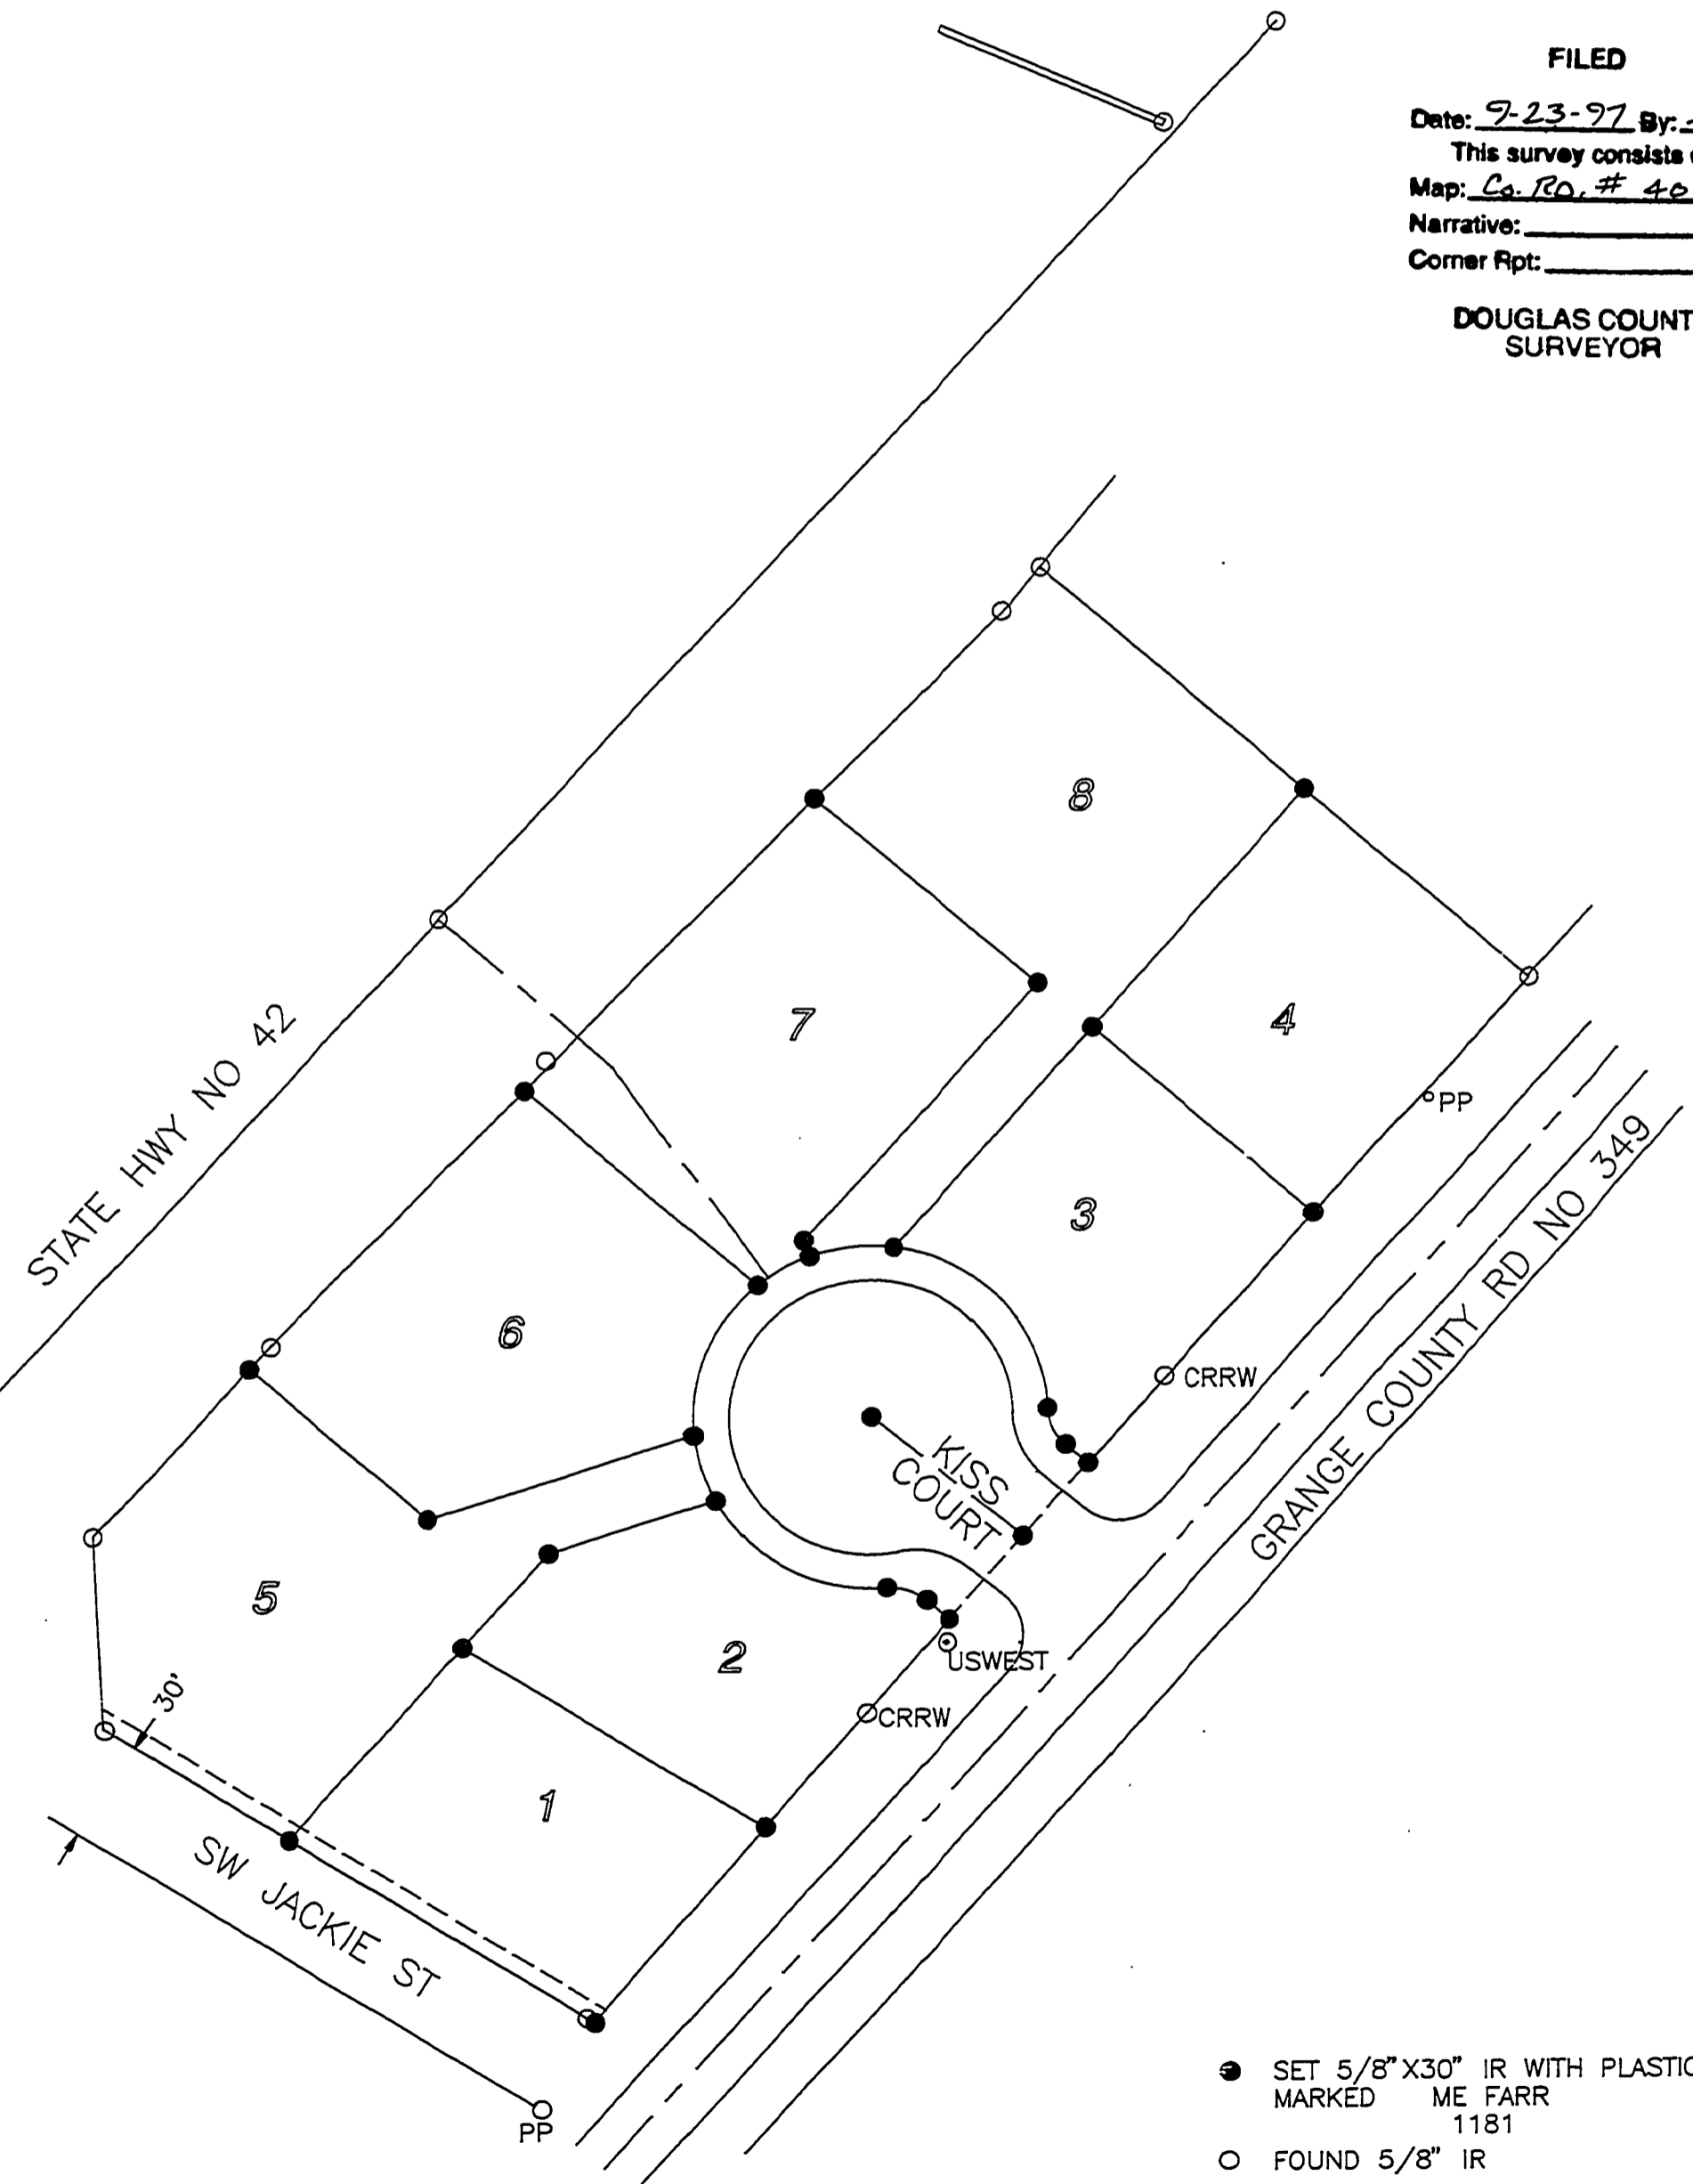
FILED

Date: 9-23-97 By: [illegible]
This survey consists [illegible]
Map: Co. Rd. # 40 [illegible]
Narrative: ________
Corner Rpt: ________

DOUGLAS COUNT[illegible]
SURVEYOR

STATE HWY NO 42

8

7

4

3

6

5

2

1

PP

CRRW

KISS COURT

GRANGE COUNTY RD NO 349

USWEST

CRRW

30'

SW JACKIE ST

PP

SET 5/8"X30" IR WITH PLASTIC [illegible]
MARKED ME FARR
1181

FOUND 5/8" IR